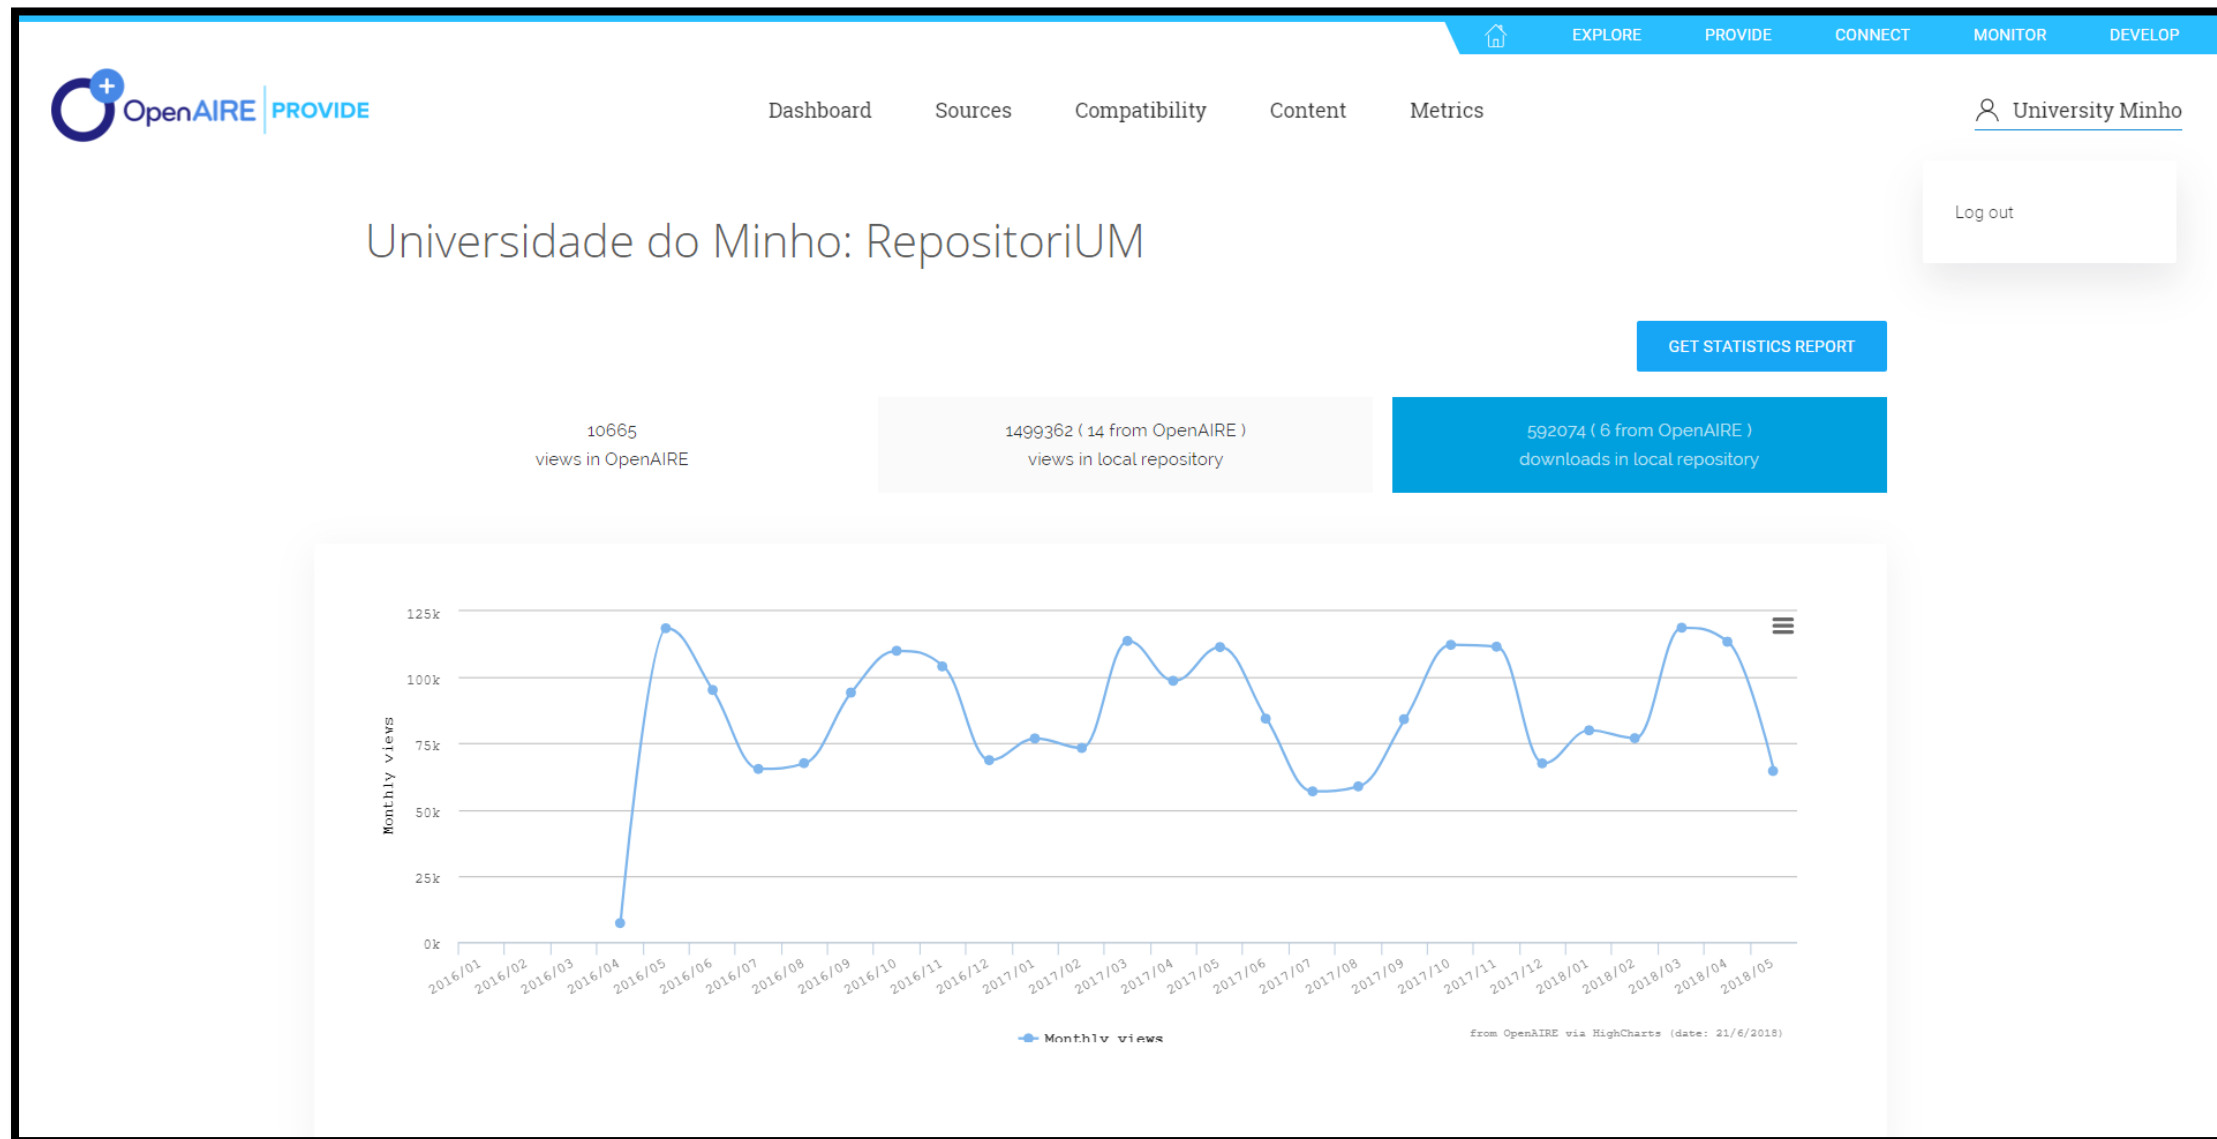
EXPLORE PROVIDE CONNECT MONITOR DEVELOP

OpenAIRE PROVIDE

Dashboard Sources Compatibility Content Metrics

University Minho

Log out

Universidade do Minho: RepositoriUM

GET STATISTICS REPORT

10665
views in OpenAIRE

1499362 ( 14 from OpenAIRE )
views in local repository

592074 ( 6 from OpenAIRE )
downloads in local repository

125k
100k
75k
50k
25k
0k

Monthly views

2016/01 2016/02 2016/03 2016/04 2016/05 2016/06 2016/07 2016/08 2016/09 2016/10 2016/11 2016/12 2017/01 2017/02 2017/03 2017/04 2017/05 2017/06 2017/07 2017/08 2017/09 2017/10 2017/11 2017/12 2018/01 2018/02 2018/03 2018/04 2018/05

Monthly views

from OpenAIRE via HighCharts (date: 21/6/2018)